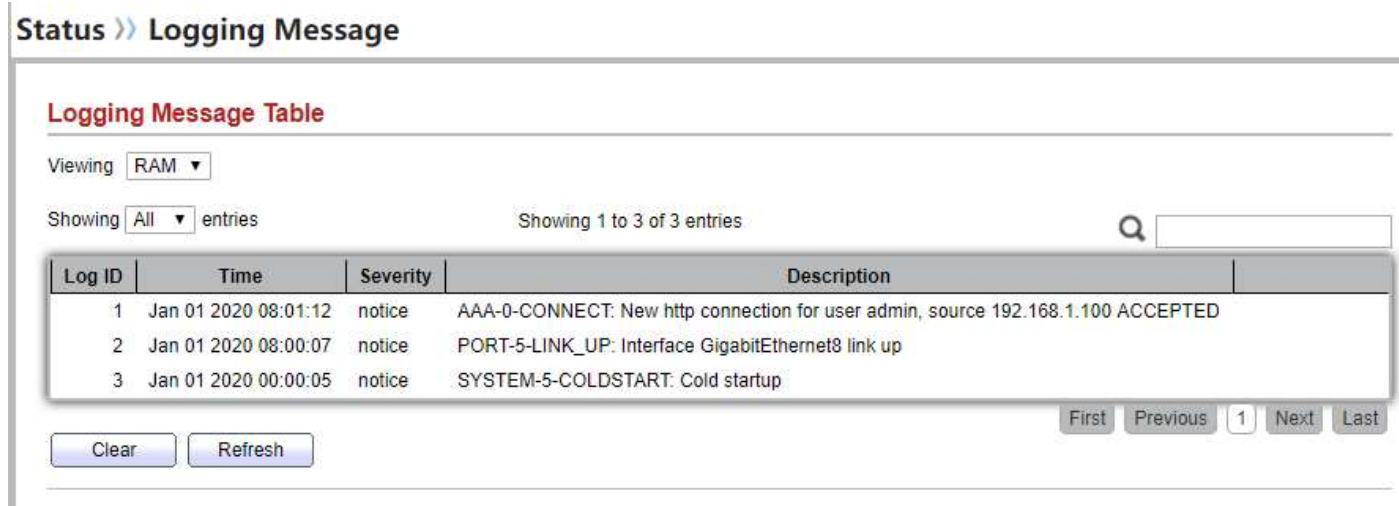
Status 〉〉 Logging Message

Logging Message Table

Viewing RAM ▾

Showing All ▾ entries

Showing 1 to 3 of 3 entries

| Log ID | Time | Severity | Description |
|---|---|---|---|
| 1 | Jan 01 2020 08:01:12 | notice | AAA-0-CONNECT: New http connection for user admin, source 192.168.1.100 ACCEPTED |
| 2 | Jan 01 2020 08:00:07 | notice | PORT-5-LINK_UP: Interface GigabitEthernet8 link up |
| 3 | Jan 01 2020 00:00:05 | notice | SYSTEM-5-COLDSTART: Cold startup |

First Previous 1 Next Last

Clear Refresh